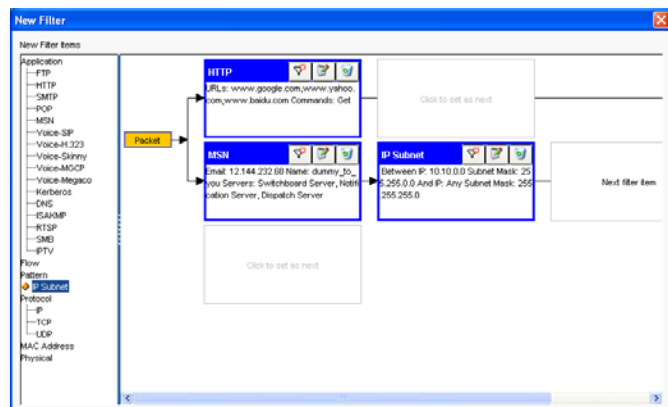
New Filter

New Filter Items

Application
FTP
HTTP
SMTP
POP
MSN
Voice-SIP
Voice-H.323
Voice-Skinny
Voice-MGCP
Voice-Megaco
Kerberos
DNS
ISAKMP
RTSP
SMB
IPTV
Flow
Pattern
IP Subnet
Protocol
IP
TCP
UDP
MAC Address
Physical

Packet

HTTP
URLs: www.google.com,www.yahoo.com,www.baidu.com Commands: Get

Click to set as next

MSN
Email: 12.144.232.68 Name: dummy_to_you Servers: Switchboard Server, Notification Server, Dispatch Server

IP Subnet
Between IP: 10.10.0.0 Subnet Mask: 255.255.0.0 And IP: Any Subnet Mask: 255.255.255.0

Next filter item

Click to set as next